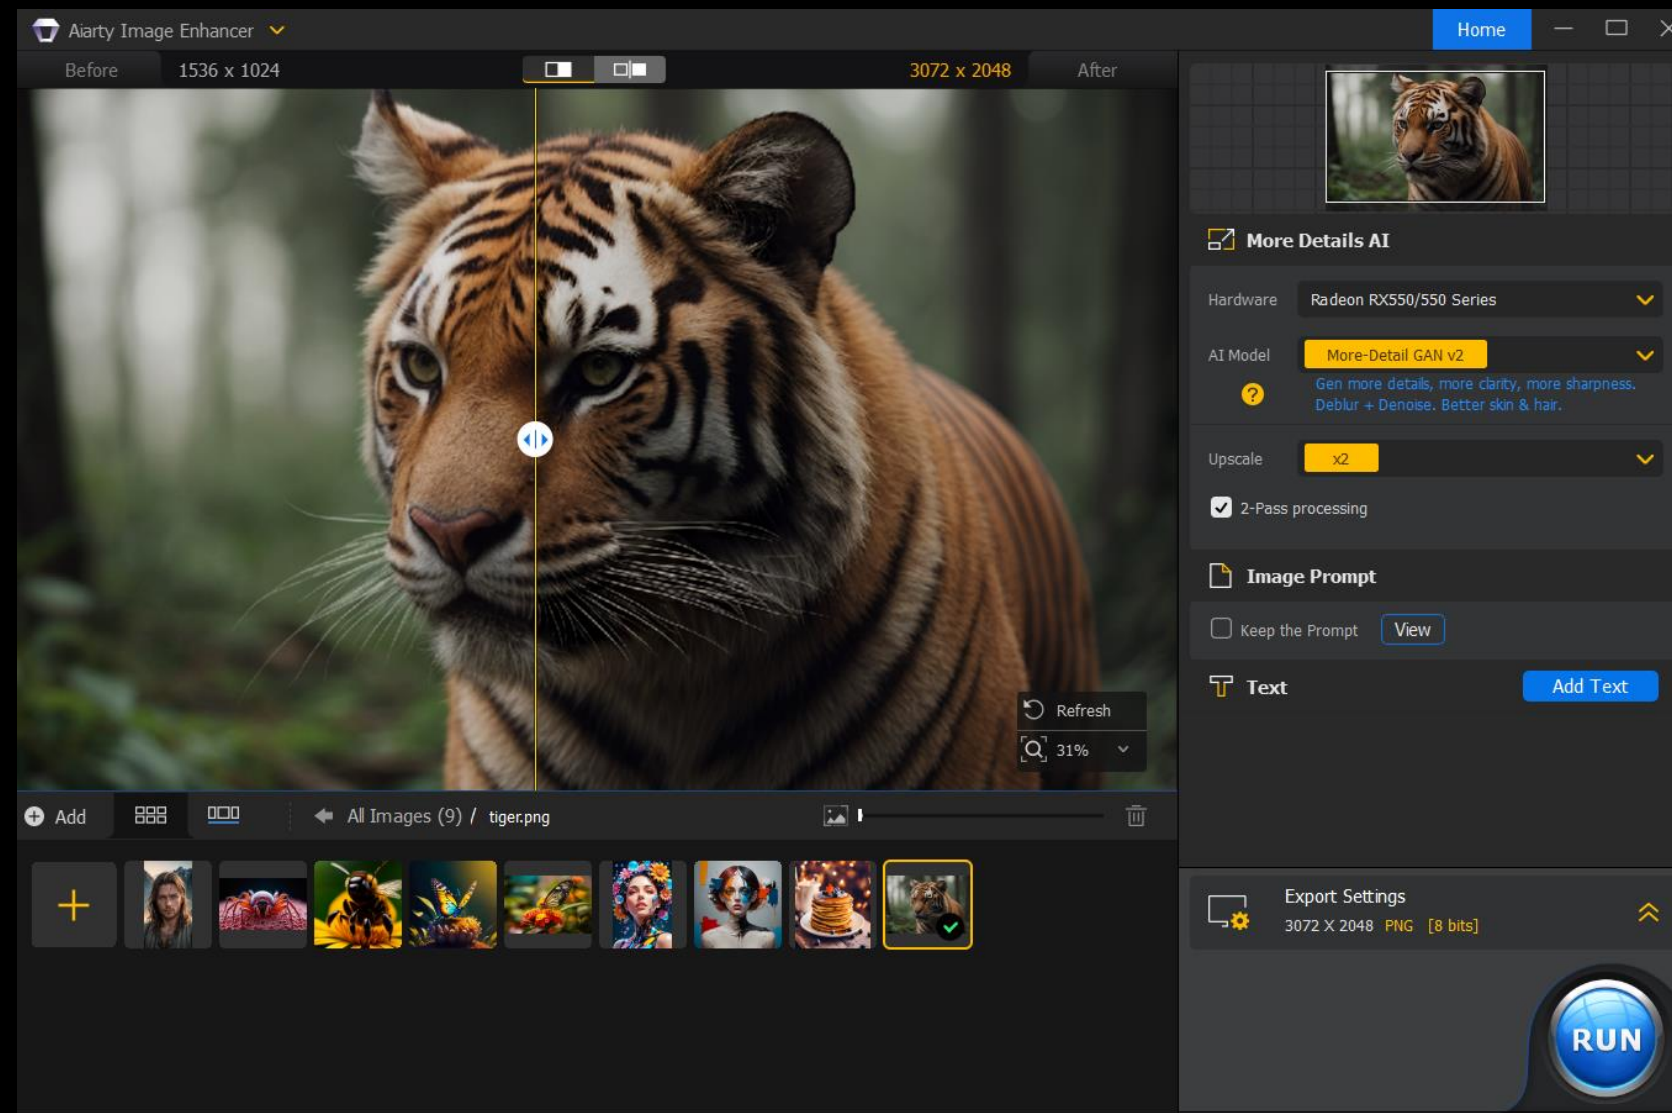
Aiarty Image Enhancer

Home

Before 1536 x 1024

3072 x 2048 After

More Details AI

Hardware Radeon RX550/550 Series

AI Model More-Detail GAN v2

Gen more details, more clarity, more sharpness. Deblur + Denoise. Better skin & hair.

Upscale x2

2-Pass processing

Image Prompt

Keep the Prompt View

Text Add Text

Refresh

31%

Add All Images (9) / tiger.png

Export Settings
3072 X 2048 PNG [8 bits]

RUN